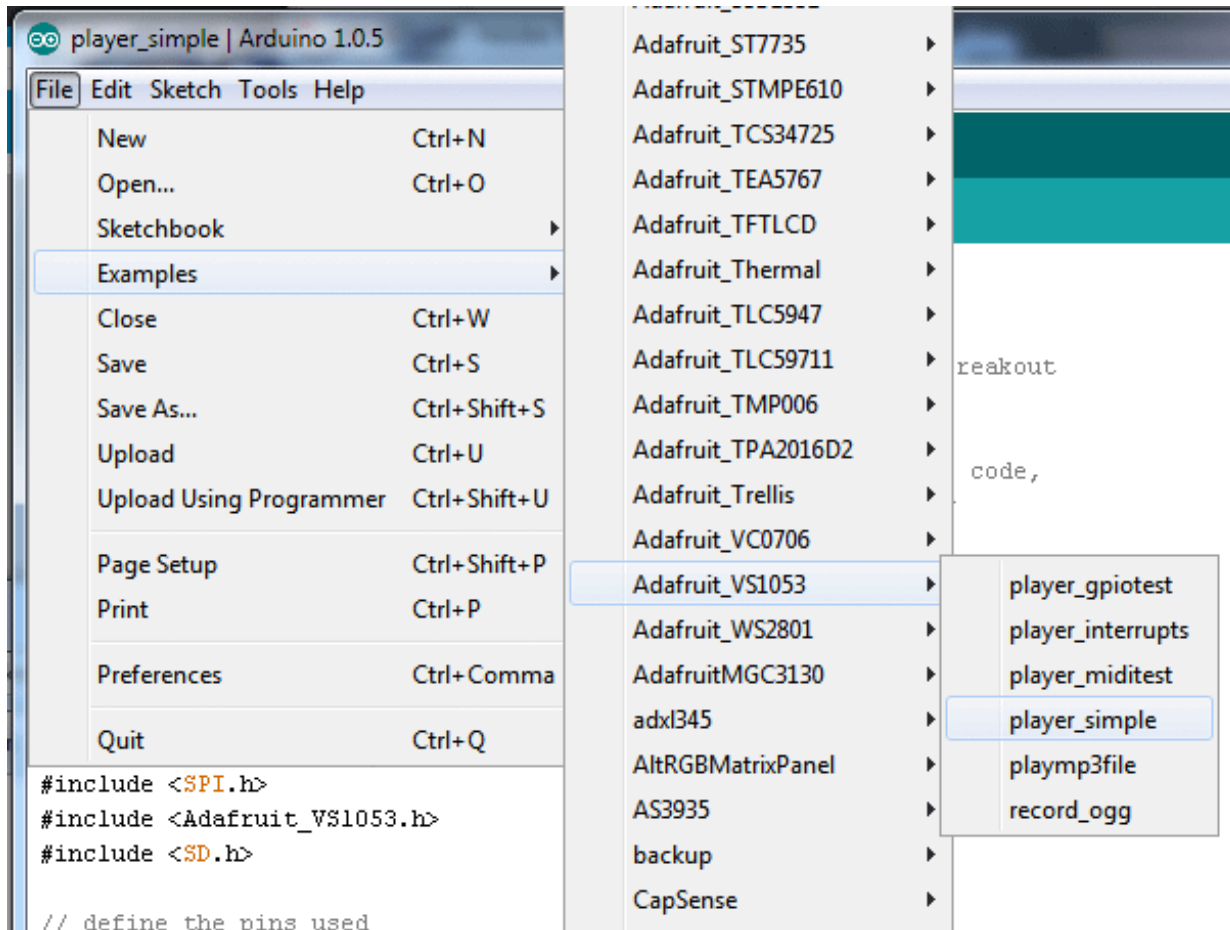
player_simple | Arduino 1.0.5

File Edit Sketch Tools Help

New Ctrl+N
Open... Ctrl+O
Sketchbook
Examples
Close Ctrl+W
Save Ctrl+S
Save As... Ctrl+Shift+S
Upload Ctrl+U
Upload Using Programmer Ctrl+Shift+U
Page Setup Ctrl+Shift+P
Print Ctrl+P
Preferences Ctrl+Comma
Quit Ctrl+Q

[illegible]
Adafruit_ST7735
Adafruit_STMPE610
Adafruit_TCS34725
Adafruit_TEA5767
Adafruit_TFTLCD
Adafruit_Thermal
Adafruit_TLC5947
Adafruit_TLC59711
Adafruit_TMP006
Adafruit_TPA2016D2
Adafruit_Trellis
Adafruit_VC0706
Adafruit_VS1053
Adafruit_WS2801
AdafruitMGC3130
adxl345
AltRGBMatrixPanel
AS3935
backup
CapSense

player_gpiotest
player_interrupts
player_miditest
player_simple
playmp3file
record_ogg

reakout
code,

#include <SPI.h>
#include <Adafruit_VS1053.h>
#include <SD.h>

// define the pins used